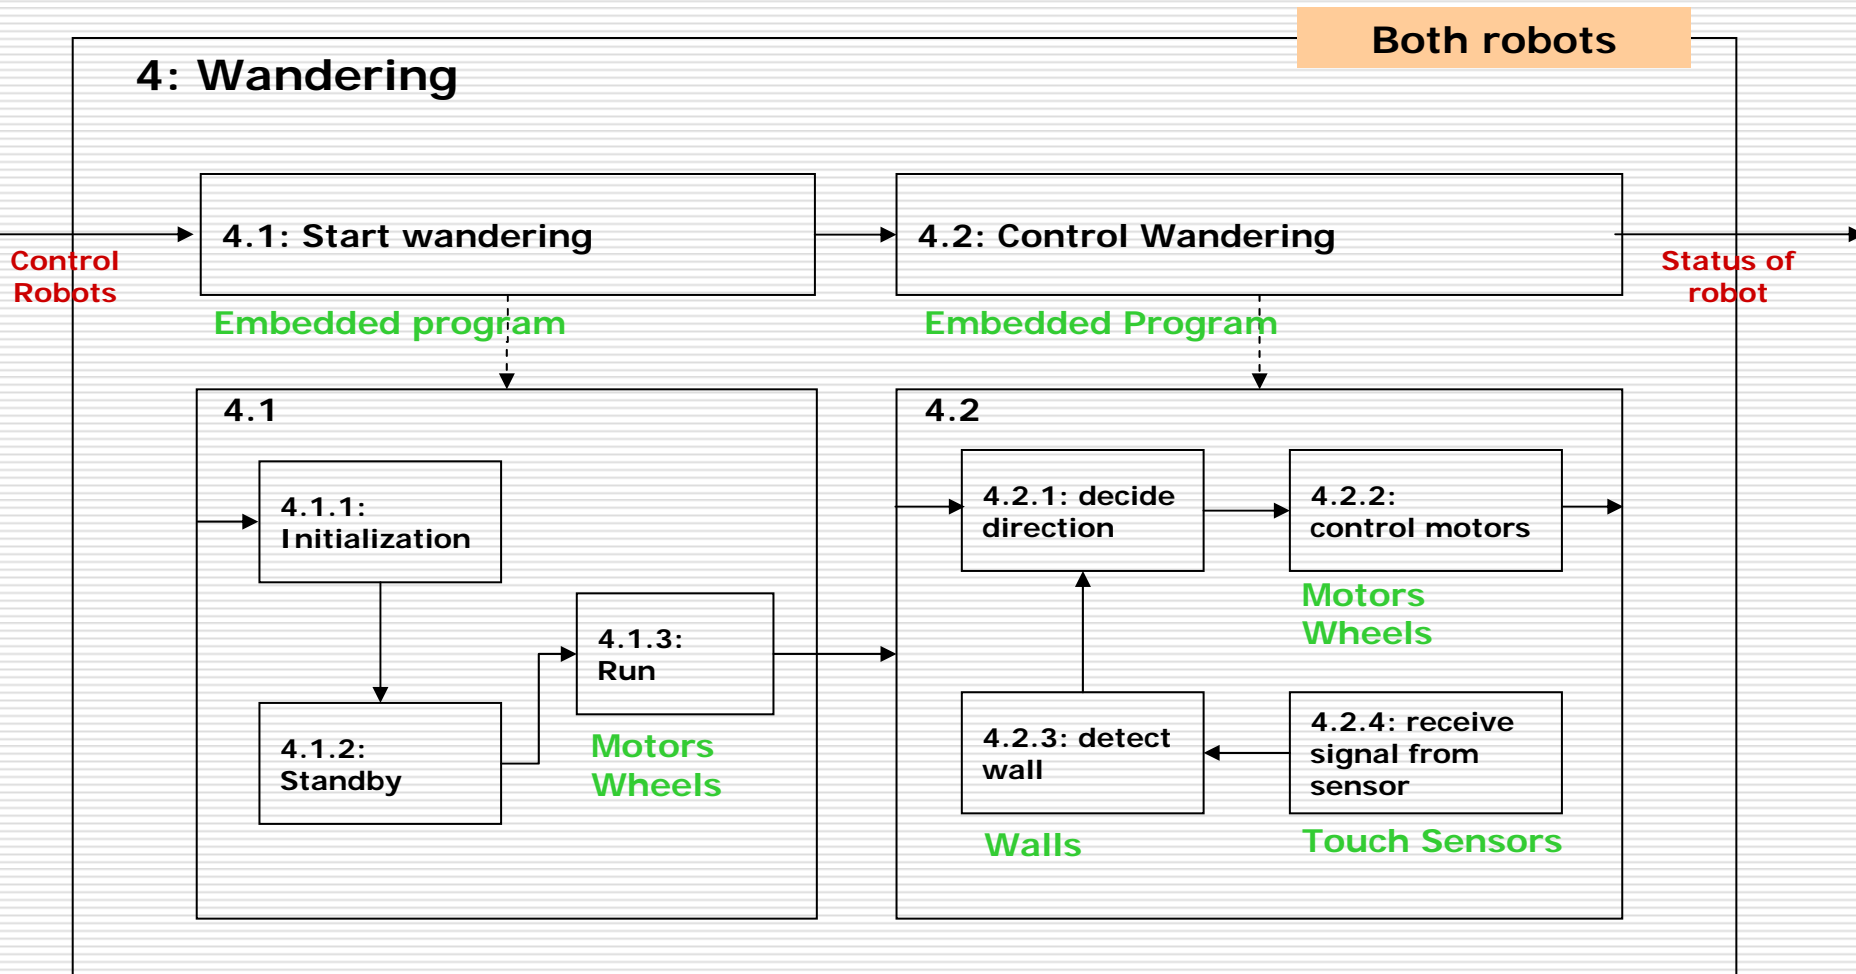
Both robots

4: Wandering

Control Robots

4.1: Start wandering

Embedded program

4.2: Control Wandering

Embedded Program

Status of robot

4.1

4.1.1: Initialization

4.1.2: Standby

4.1.3: Run

Motors
Wheels

4.2

4.2.1: decide direction

4.2.2: control motors

Motors
Wheels

4.2.3: detect wall

4.2.4: receive signal from sensor

Walls

Touch Sensors